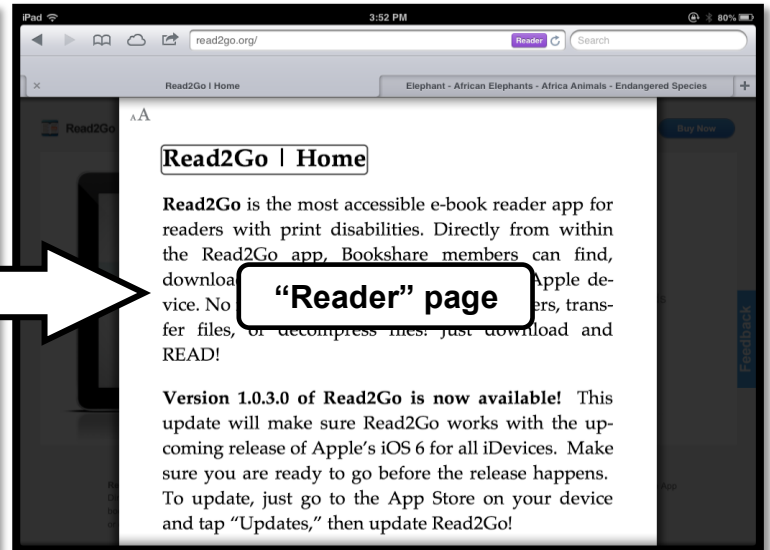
iPad 3:52 PM 80%

read2go.org/ Reader Search

Read2Go | Home

Elephant - African Elephants - Africa Animals - Endangered Species

AA

Read2Go

Buy Now

Read2Go | Home

Read2Go is the most accessible e-book reader app for readers with print disabilities. Directly from within the Read2Go app, Bookshare members can find, downloa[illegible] Apple device. No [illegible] ers, transfer files, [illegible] just download and READ!

"Reader" page

Feedback

Version 1.0.3.0 of Read2Go is now available! This update will make sure Read2Go works with the upcoming release of Apple's iOS 6 for all iDevices. Make sure you are ready to go before the release happens. To update, just go to the App Store on your device and tap "Updates," then update Read2Go!